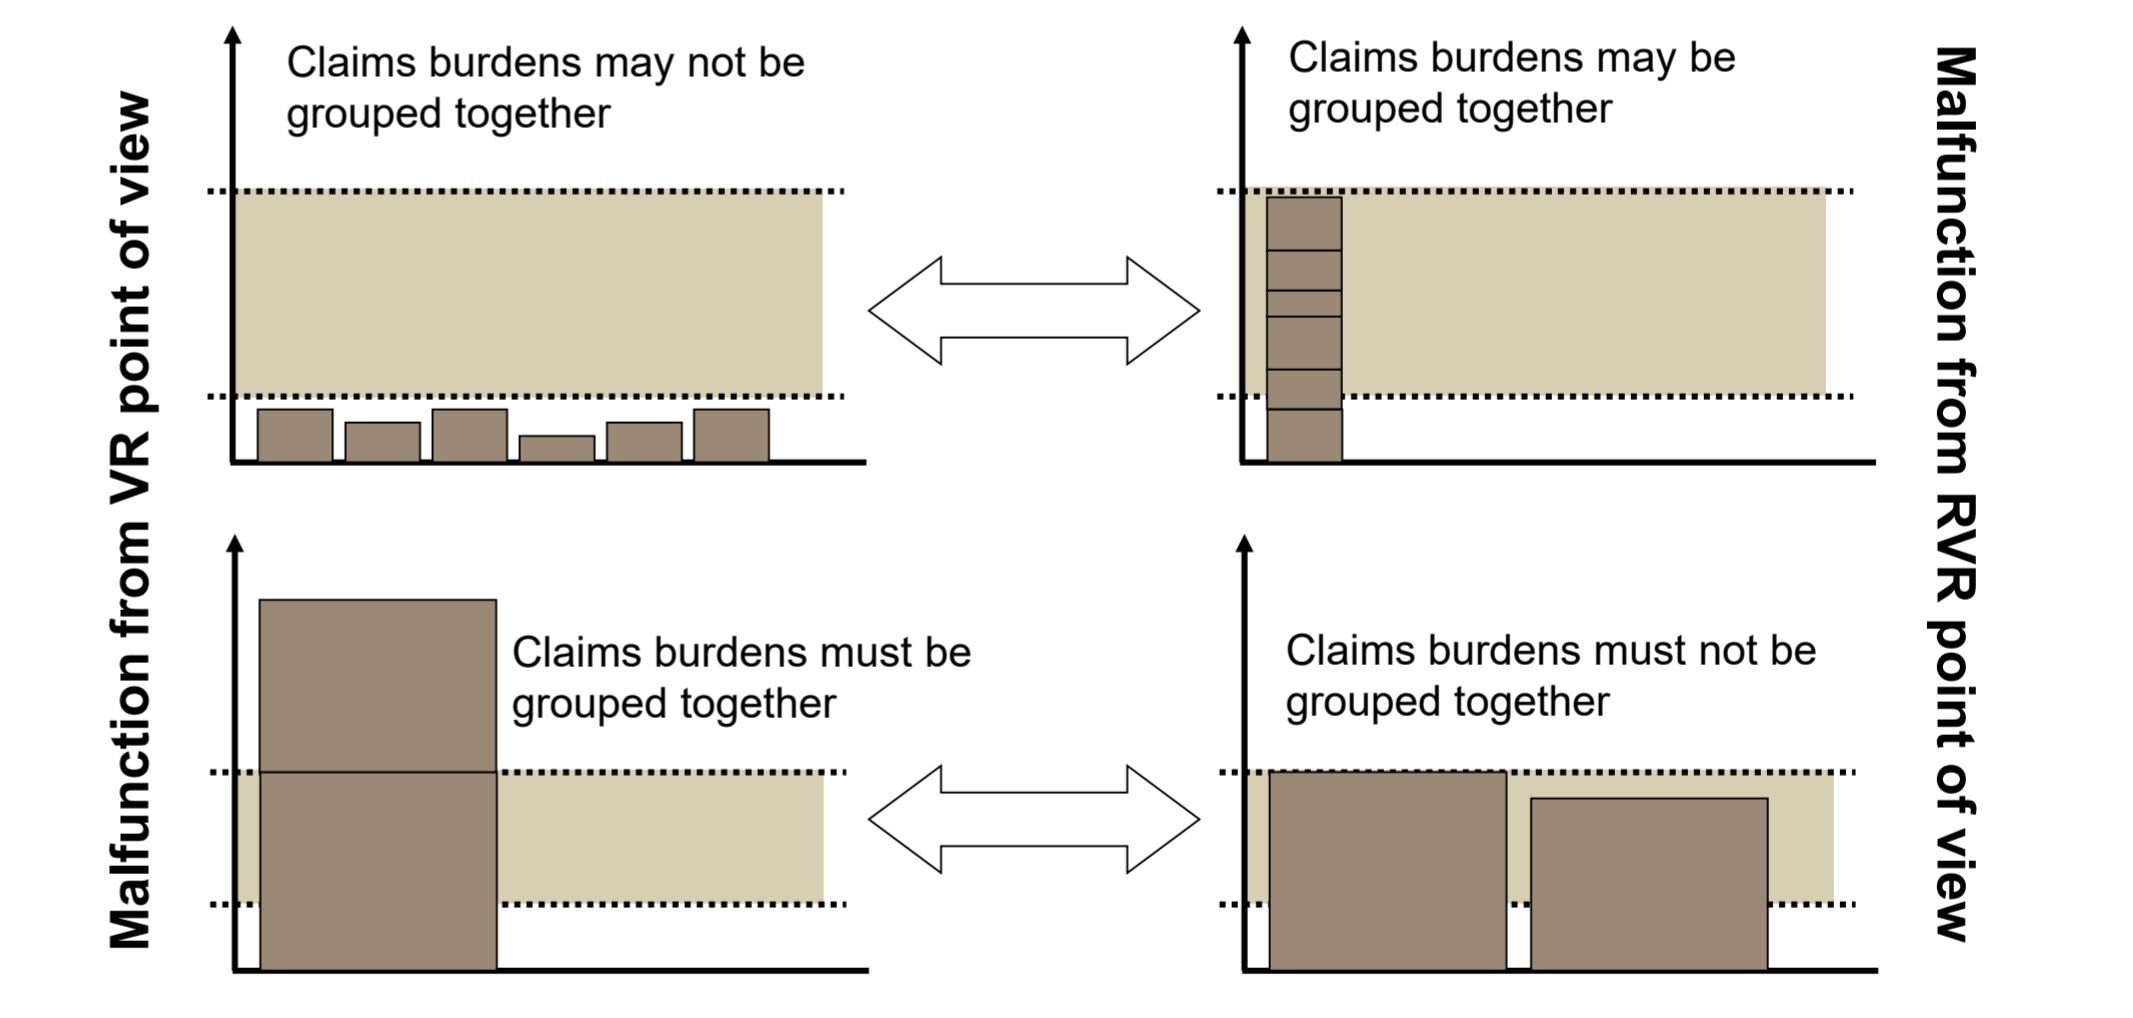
Malfunction from VR point of view

Claims burdens may not be grouped together

Claims burdens may be grouped together

Claims burdens must be grouped together

Claims burdens must not be grouped together

Malfunction from RVR point of view